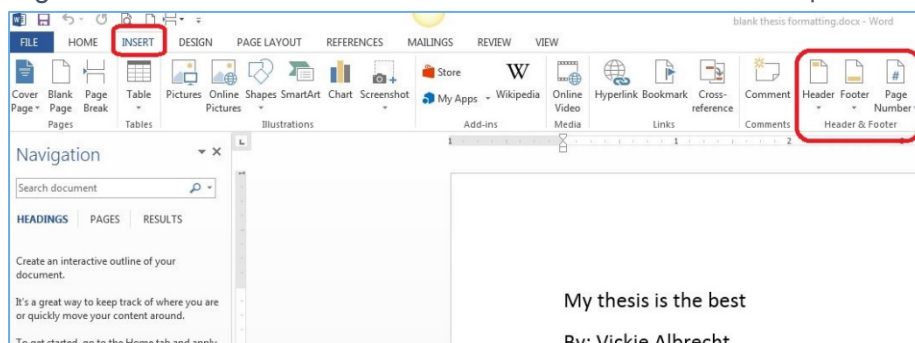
blank thesis formatting.docx - Word

FILE HOME INSERT DESIGN PAGE LAYOUT REFERENCES MAILINGS REVIEW VIEW

Cover Page Blank Page Page Break
Pages

Table
Tables

Pictures Online Pictures Shapes SmartArt Chart Screenshot
Illustrations

Store
My Apps
Wikipedia
Add-ins

Online Video
Media

Hyperlink Bookmark Cross-reference
Links

Comment
Comments

Header Footer Page Number
Header & Footer

Navigation

Search document

HEADINGS PAGES RESULTS

Create an interactive outline of your document.

It's a great way to keep track of where you are or quickly move your content around.

To get started, go to the Home tab and apply

My thesis is the best

By: Vickie Albrecht